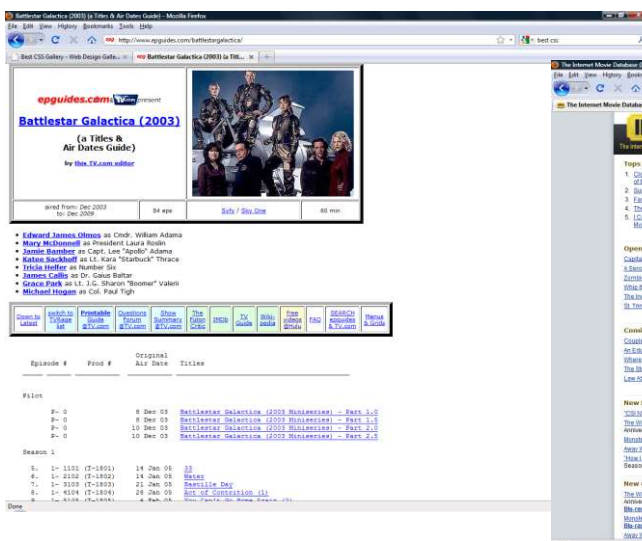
Battlestar Galactica (2003) (a Titles & Air Dates Guide) - Mozilla Firefox

File Edit View History Bookmarks Tools Help

http://www.epguides.com/battlestargalactica/

best css

Best CSS Gallery - Web Design Galle...

Battlestar Galactica (2003) (a Titl...

epguides.com TV.com present

Battlestar Galactica (2003)

(a Titles & Air Dates Guide)

by this TV.com editor

aired from: Dec 2003 to: Dec 2009

84 eps

Syfy / Sky One

60 min

- Edward James Olmos as Cmdr. William Adama
- Mary McDonnell as President Laura Roslin
- Jamie Bamber as Capt. Lee "Apollo" Adama
- Katee Sackhoff as Lt. Kara "Starbuck" Thrace
- Tricia Helfer as Number Six
- James Callis as Dr. Gaius Baltar
- Grace Park as Lt. J.G. Sharon "Boomer" Valerii
- Michael Hogan as Col. Paul Tigh

| Down to Latest | switch to TVRage list | Printable Guide @TV.com | Questions Forum @TV.com | Show Summary @TV.com | The Futon Critic | IMDb | TV Guide | Wiki-pedia | free videos @Hulu | FAQ | SEARCH epguides & TV.com | Menus & Grids |
|---|---|---|---|---|---|---|---|---|---|---|---|---|

Episode # Prod # Original Air Date Titles

Pilot

P- 0 8 Dec 03 Battlestar Galactica (2003 Miniseries) - Part 1.0
P- 0 8 Dec 03 Battlestar Galactica (2003 Miniseries) - Part 1.5
P- 0 10 Dec 03 Battlestar Galactica (2003 Miniseries) - Part 2.0
P- 0 10 Dec 03 Battlestar Galactica (2003 Miniseries) - Part 2.5

Season 1

5. 1- 1101 (T-1801) 14 Jan 05 33
6. 1- 2102 (T-1802) 14 Jan 05 Water
7. 1- 3103 (T-1803) 21 Jan 05 Bastille Day
8. 1- 4104 (T-1804) 28 Jan 05 Act of Contrition (1)
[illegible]

Done

The Internet Movie Database (
File Edit View History Bookm
The Internet Movie Databa
Tops
Open
Comi
New
New
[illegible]